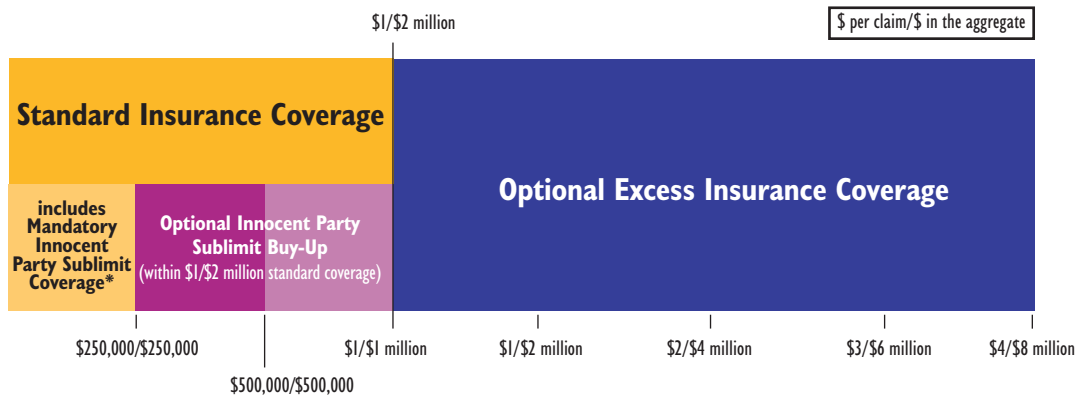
$1/$2 million

$ per claim/$ in the aggregate

Standard Insurance Coverage

Optional Excess Insurance Coverage

includes Mandatory Innocent Party Sublimit Coverage*

Optional Innocent Party Sublimit Buy-Up (within $1/$2 million standard coverage)

$250,000/$250,000

$500,000/$500,000

$1/$1 million

$1/$2 million

$2/$4 million

$3/$6 million

$4/$8 million